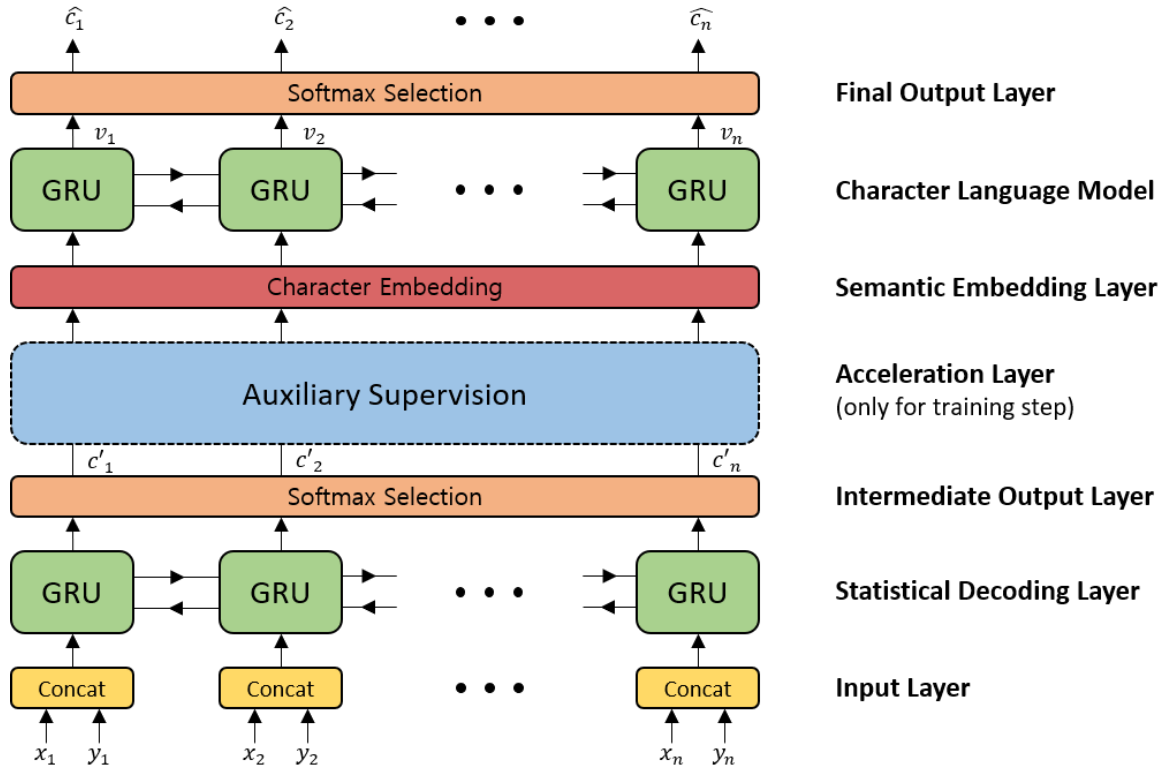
$\widehat{c_1}$ $\widehat{c_2}$ • • • $\widehat{c_n}$

Softmax Selection

Final Output Layer

$v_1$ $v_2$ $v_n$

GRU GRU • • • GRU

Character Language Model

Character Embedding

Semantic Embedding Layer

Auxiliary Supervision

Acceleration Layer
(only for training step)

$c'_1$ $c'_2$ $c'_n$

Softmax Selection

Intermediate Output Layer

GRU GRU • • • GRU

Statistical Decoding Layer

Concat Concat • • • Concat

Input Layer

$x_1$ $y_1$ $x_2$ $y_2$ $x_n$ $y_n$